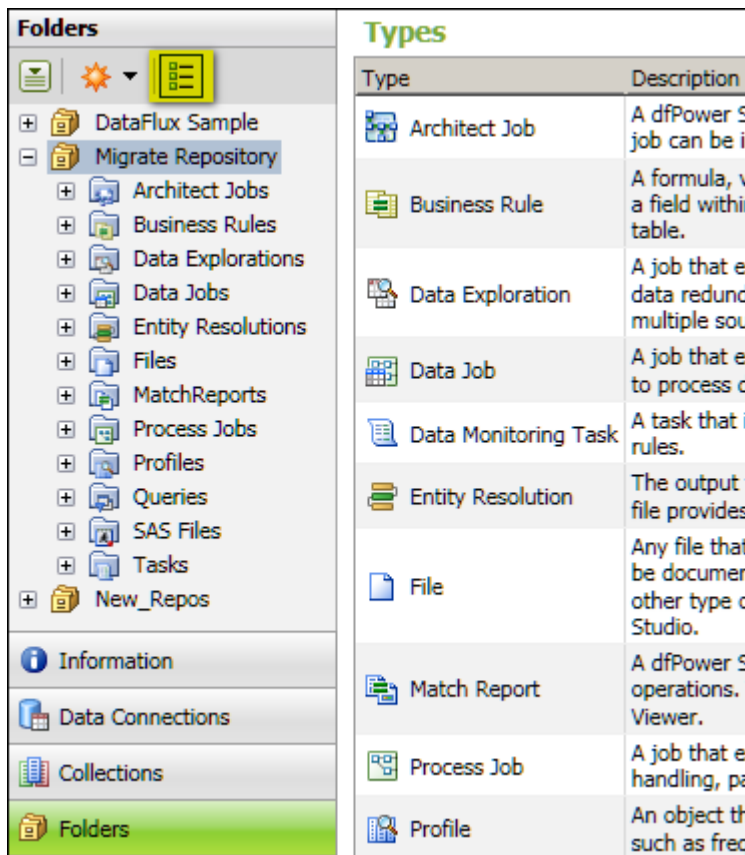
Folders

DataFlux Sample
Migrate Repository
Architect Jobs
Business Rules
Data Explorations
Data Jobs
Entity Resolutions
Files
MatchReports
Process Jobs
Profiles
Queries
SAS Files
Tasks
New_Repos

Information
Data Connections
Collections
Folders

Types

| Type | Description |
|---|---|
| Architect Job | A dfPower S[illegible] job can be i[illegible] |
| Business Rule | A formula, v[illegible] a field withi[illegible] table. |
| Data Exploration | A job that e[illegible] data redund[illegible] multiple sou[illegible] |
| Data Job | A job that e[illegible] to process c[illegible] |
| Data Monitoring Task | A task that i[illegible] rules. |
| Entity Resolution | The output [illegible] file provides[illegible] |
| File | Any file that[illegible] be documen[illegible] other type c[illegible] Studio. |
| Match Report | A dfPower S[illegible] operations. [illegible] Viewer. |
| Process Job | A job that e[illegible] handling, pa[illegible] |
| Profile | An object th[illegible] such as fre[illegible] |